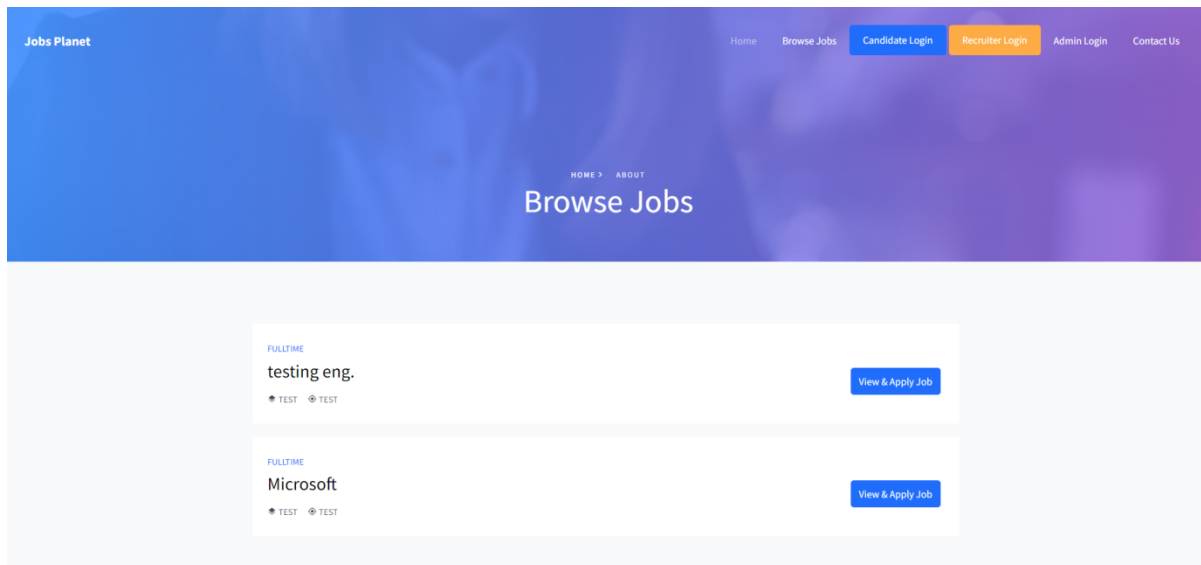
Jobs Planet

Home Browse Jobs Candidate Login Recruiter Login Admin Login Contact Us

HOME > ABOUT

Browse Jobs

FULLTIME

testing eng.

TEST TEST

View & Apply Job

FULLTIME

Microsoft

TEST TEST

View & Apply Job